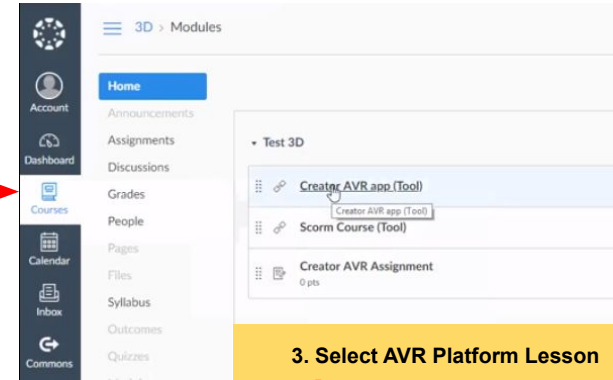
3D > Modules

Account
Dashboard
Courses
Calendar
Inbox
Commons

Home
Announcements
Assignments
Discussions
Grades
People
Pages
Files
Syllabus
Outcomes
Quizzes

Test 3D

Creator AVR app (Tool)
Creator AVR app (Tool)

Scorm Course (Tool)

Creator AVR Assignment
0 pts

3. Select AVR Platform Lesson